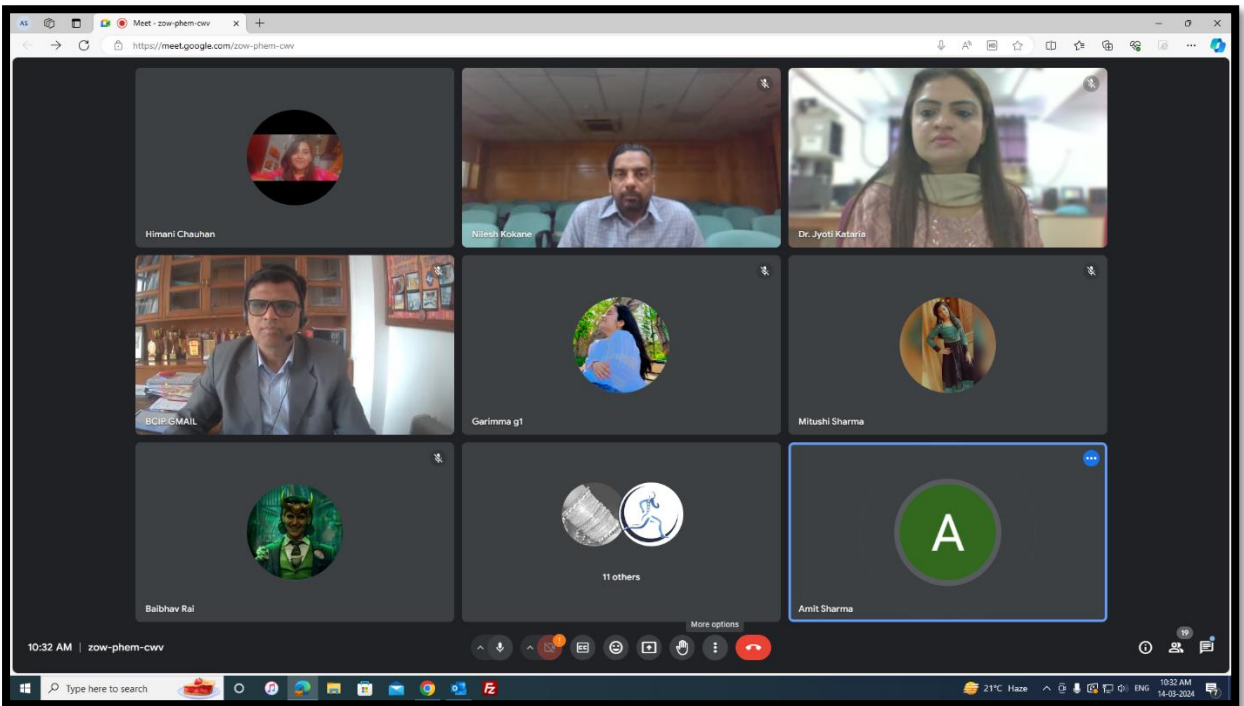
AS

Meet - zow-phem-cwv

https://meet.google.com/zow-phem-cwv

Himani Chauhan

Nilesh Kokane

Dr. Jyoti Kataria

BCIP GMAIL

Garimma g1

Mitushi Sharma

Baibhav Rai

11 others

A

Amit Sharma

More options

10:32 AM | zow-phem-cwv

19

Type here to search

21°C Haze

ENG

10:32 AM
14-03-2024